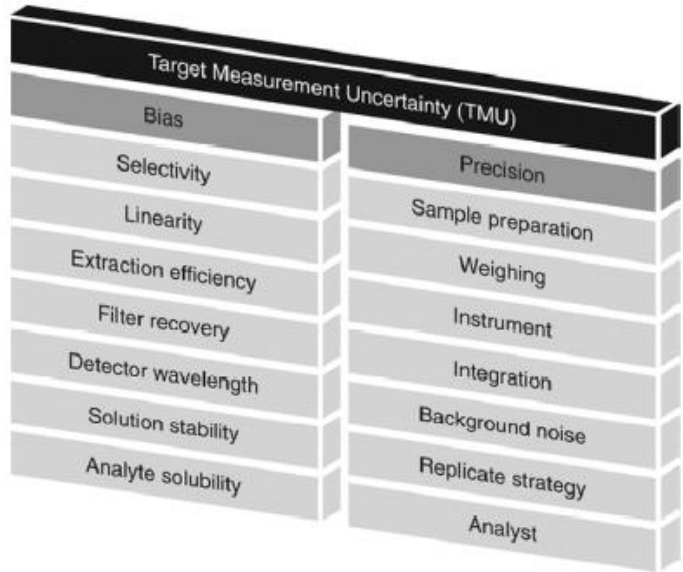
Target Measurement Uncertainty (TMU)

Bias

Selectivity

Linearity

Extraction efficiency

Filter recovery

Detector wavelength

Solution stability

Analyte solubility

Precision

Sample preparation

Weighing

Instrument

Integration

Background noise

Replicate strategy

Analyst